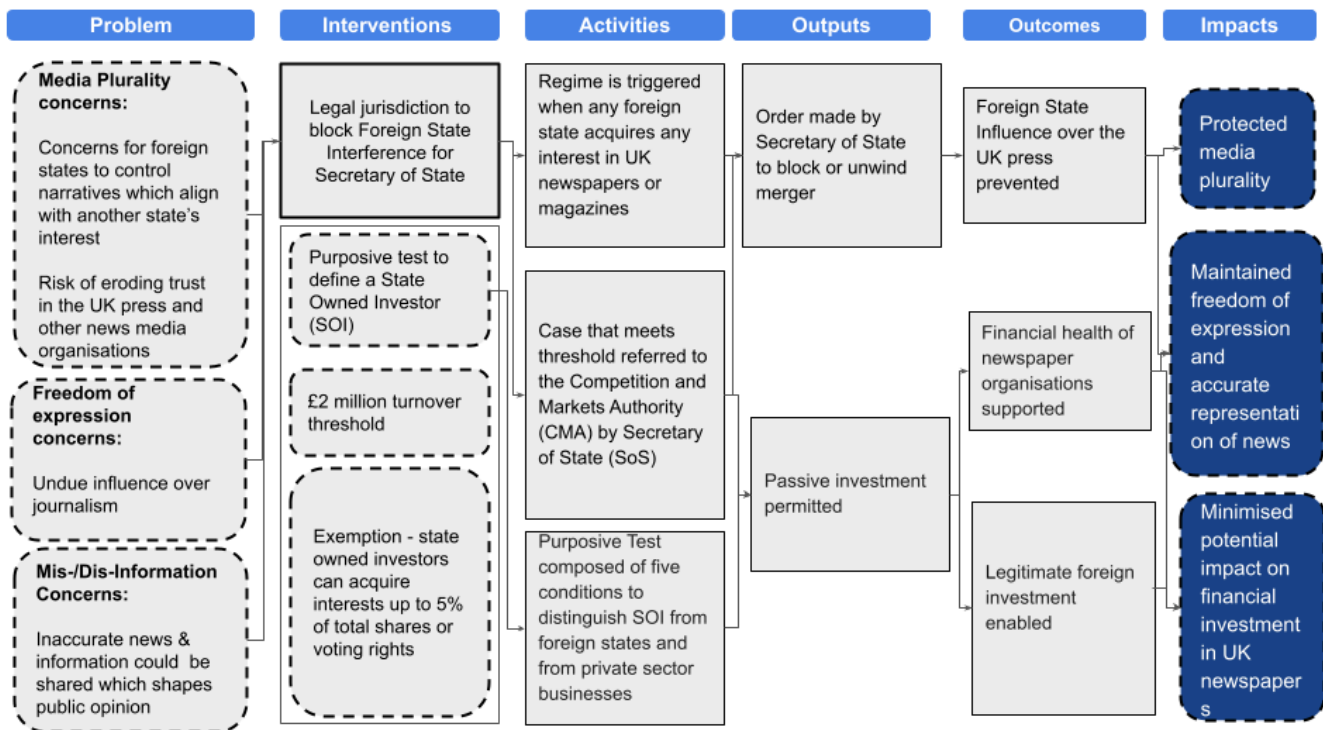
Problem

Interventions

Activities

Outputs

Outcomes

Impacts

Media Plurality concerns:

Concerns for foreign states to control narratives which align with another state's interest

Risk of eroding trust in the UK press and other news media organisations

Freedom of expression concerns:

Undue influence over journalism

Mis-/Dis-Information Concerns:

Inaccurate news & information could be shared which shapes public opinion

Legal jurisdiction to block Foreign State Interference for Secretary of State

Purposive test to define a State Owned Investor (SOI)

£2 million turnover threshold

Exemption - state owned investors can acquire interests up to 5% of total shares or voting rights

Regime is triggered when any foreign state acquires any interest in UK newspapers or magazines

Case that meets threshold referred to the Competition and Markets Authority (CMA) by Secretary of State (SoS)

Purposive Test composed of five conditions to distinguish SOI from foreign states and from private sector businesses

Order made by Secretary of State to block or unwind merger

Passive investment permitted

Foreign State Influence over the UK press prevented

Financial health of newspaper organisations supported

Legitimate foreign investment enabled

Protected media plurality

Maintained freedom of expression and accurate representation of news

Minimised potential impact on financial investment in UK newspapers